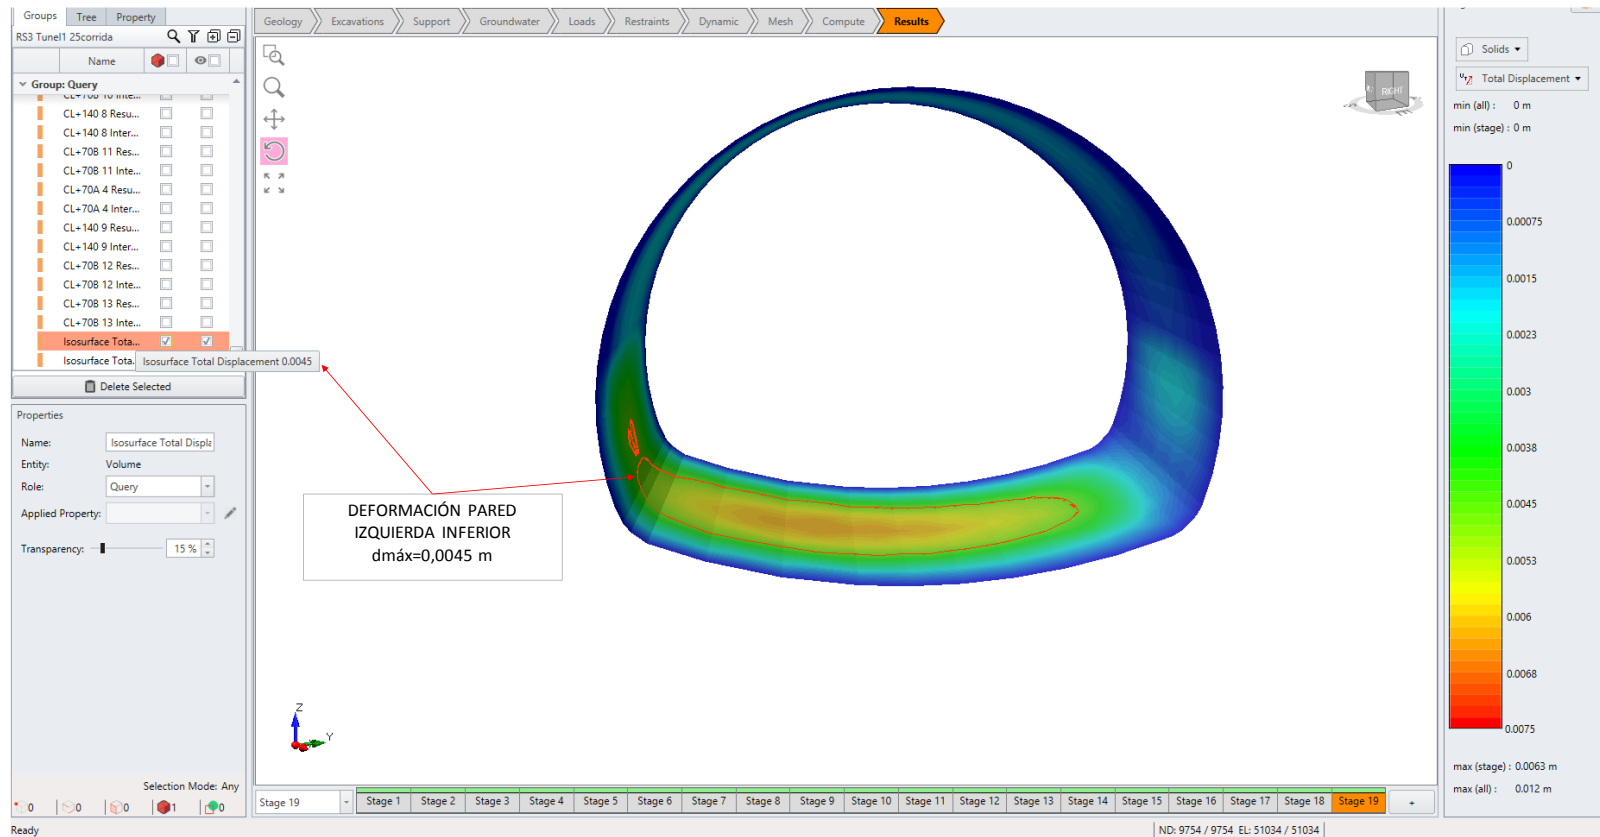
Groups Tree Property

RS3 Tunel1 25corrida

Name

Group: Query

CL+70B 10 Inte...
CL+140 8 Resu...
CL+140 8 Inter...
CL+70B 11 Res...
CL+70B 11 Inte...
CL+70A 4 Resu...
CL+70A 4 Inter...
CL+140 9 Resu...
CL+140 9 Inter...
CL+70B 12 Res...
CL+70B 12 Inte...
CL+70B 13 Res...
CL+70B 13 Inte...
Isosurface Tota...
Isosurface Tota...

Isosurface Total Displacement 0.0045

Delete Selected

Properties

Name: Isosurface Total Displa

Entity: Volume

Role: Query

Applied Property:

Transparency: 15 %

Selection Mode: Any

0 0 0 1 0

Ready

Geology Excavations Support Groundwater Loads Restraints Dynamic Mesh Compute Results

RIGHT

DEFORMACIÓN PARED IZQUIERDA INFERIOR dmáx=0,0045 m

Z
Y

Stage 19

Stage 1 Stage 2 Stage 3 Stage 4 Stage 5 Stage 6 Stage 7 Stage 8 Stage 9 Stage 10 Stage 11 Stage 12 Stage 13 Stage 14 Stage 15 Stage 16 Stage 17 Stage 18 Stage 19 +

ND: 9754 / 9754 EL: 51034 / 51034

Solids

Total Displacement

min (all) : 0 m

min (stage) : 0 m

0
0.00075
0.0015
0.0023
0.003
0.0038
0.0045
0.0053
0.006
0.0068
0.0075

max (stage) : 0.0063 m

max (all) : 0.012 m